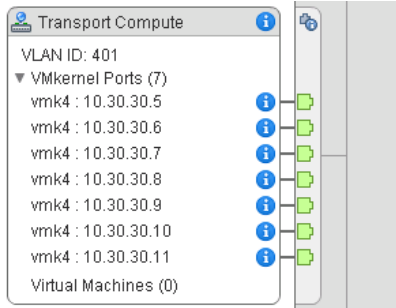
Transport Compute

VLAN ID: 401

▼ VMkernel Ports (7)

vmk4 : 10.30.30.5

vmk4 : 10.30.30.6

vmk4 : 10.30.30.7

vmk4 : 10.30.30.8

vmk4 : 10.30.30.9

vmk4 : 10.30.30.10

vmk4 : 10.30.30.11

Virtual Machines (0)